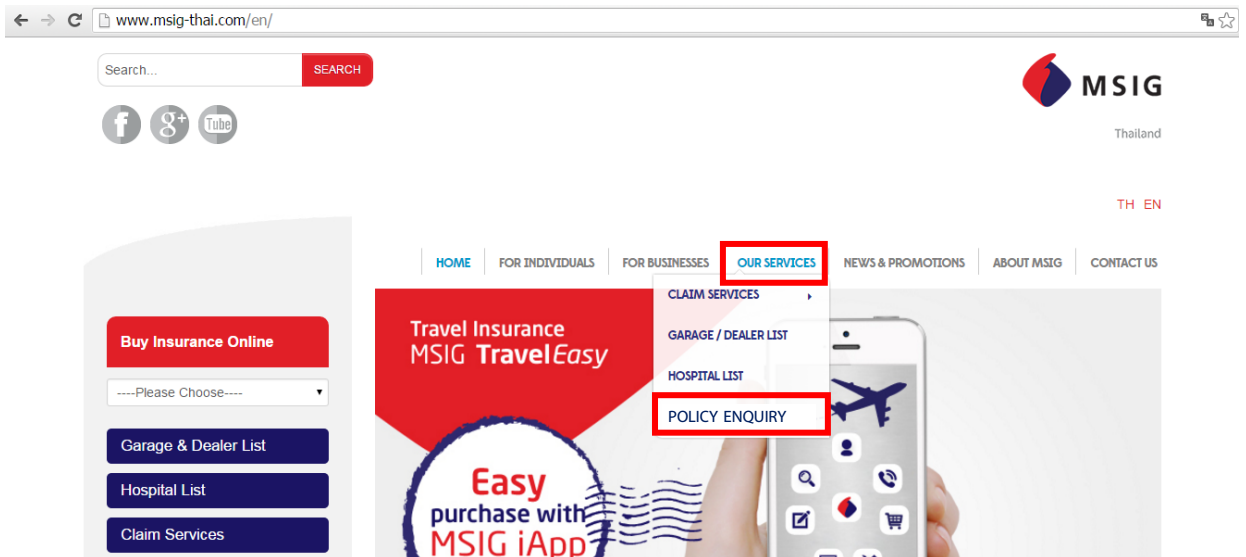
www.msig-thai.com/en/

Search...
SEARCH

MSIG
Thailand

TH EN

HOME
FOR INDIVIDUALS
FOR BUSINESSES
OUR SERVICES
NEWS & PROMOTIONS
ABOUT MSIG
CONTACT US

CLAIM SERVICES
GARAGE / DEALER LIST
HOSPITAL LIST
POLICY ENQUIRY

Buy Insurance Online
----Please Choose----
Garage & Dealer List
Hospital List
Claim Services

Travel Insurance
MSIG TravelEasy

Easy
purchase with
MSIG iApp